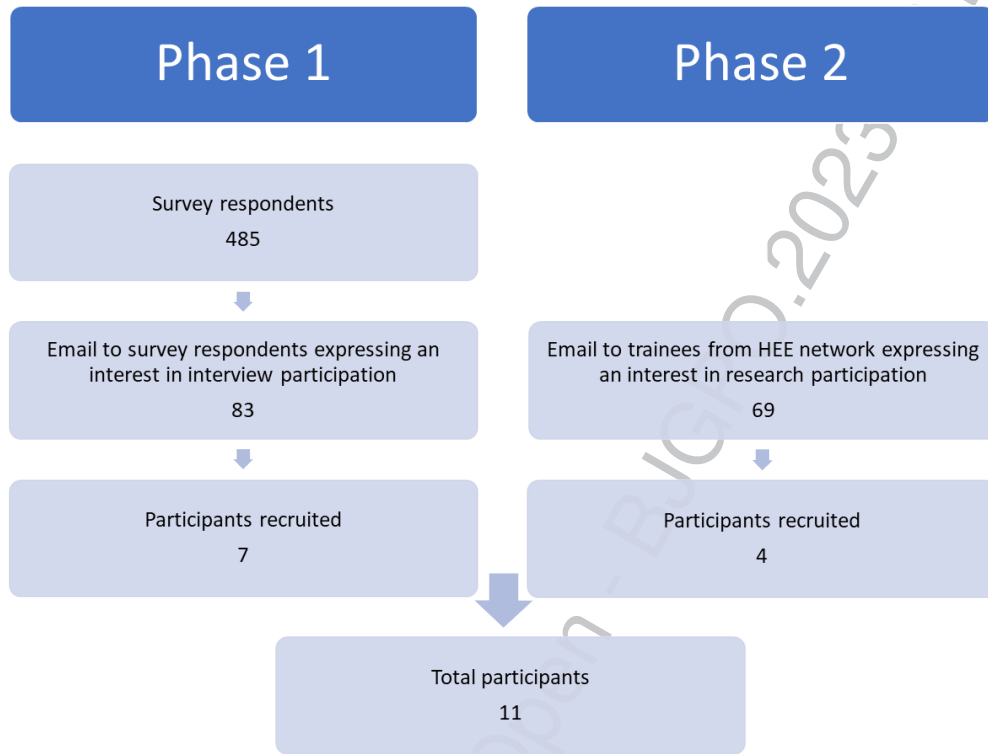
Phase 1

Phase 2

Survey respondents
485

Email to survey respondents expressing an interest in interview participation
83

Participants recruited
7

Email to trainees from HEE network expressing an interest in research participation
69

Participants recruited
4

Total participants
11

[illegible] Open - BJGP.2023 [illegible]